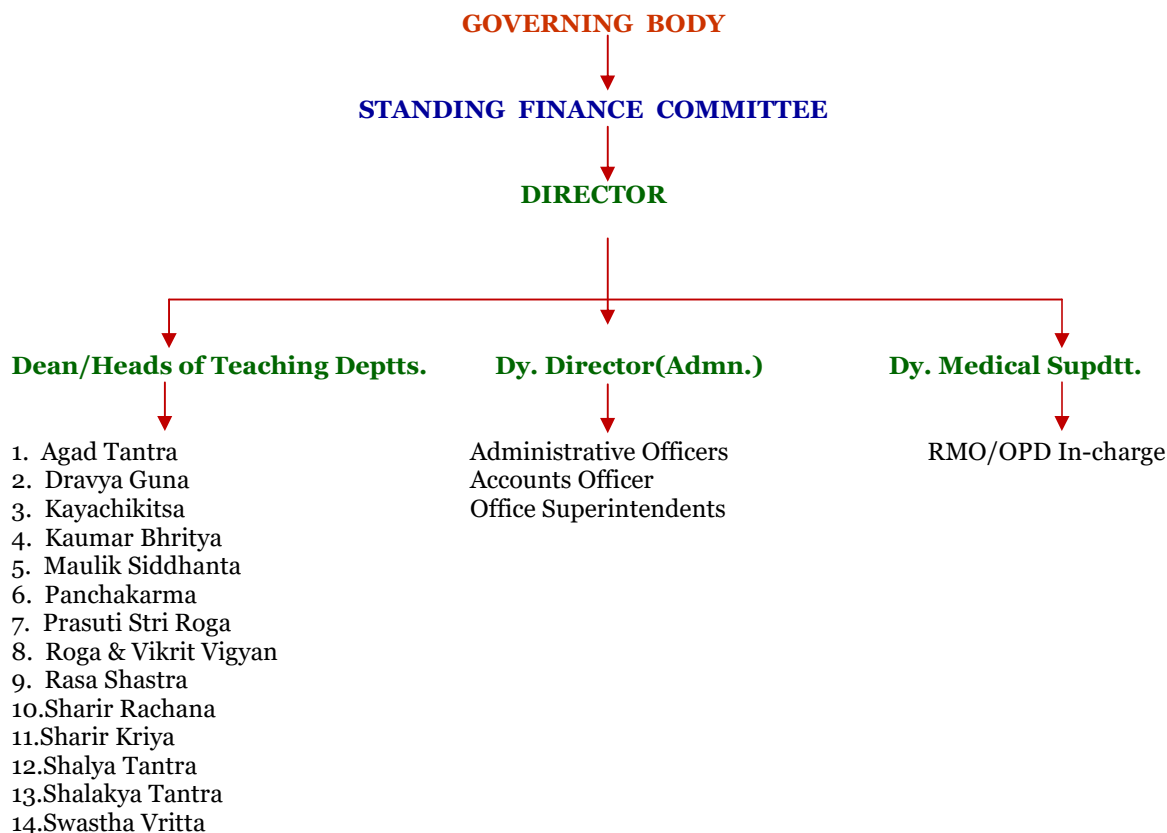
GOVERNING BODY

STANDING FINANCE COMMITTEE

DIRECTOR

Dean/Heads of Teaching Deptts.

1. Agad Tantra
2. Dravya Guna
3. Kayachikitsa
4. Kaumar Bhritya
5. Maulik Siddhanta
6. Panchakarma
7. Prasuti Stri Roga
8. Roga & Vikrit Vigyan
9. Rasa Shastra
10.Sharir Rachana
11.Sharir Kriya
12.Shalya Tantra
13.Shalakya Tantra
14.Swastha Vritta

Dy. Director(Admn.)

Administrative Officers
Accounts Officer
Office Superintendents

Dy. Medical Supdtt.

RMO/OPD In-charge